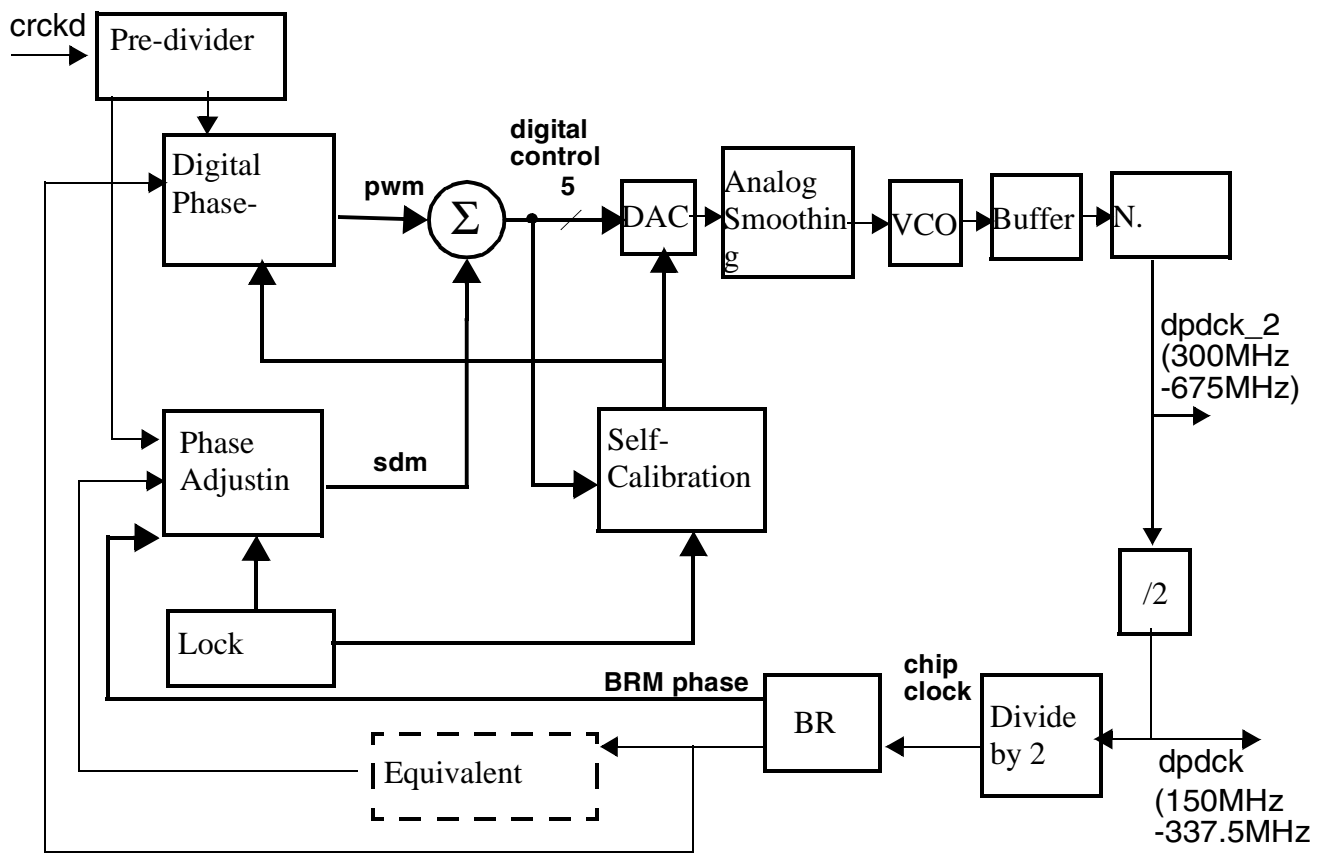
crckd

Pre-divider

Digital Phase-

pwm

$\Sigma$

digital control 5

DAC

Analog Smoothin g

VCO

Buffer

N.

dpdck_2 (300MHz -675MHz)

Phase Adjustin

sdm

Self-Calibration

/2

Lock

BRM phase

chip clock

BR

Divide by 2

Equivalent

dpdck (150MHz -337.5MHz